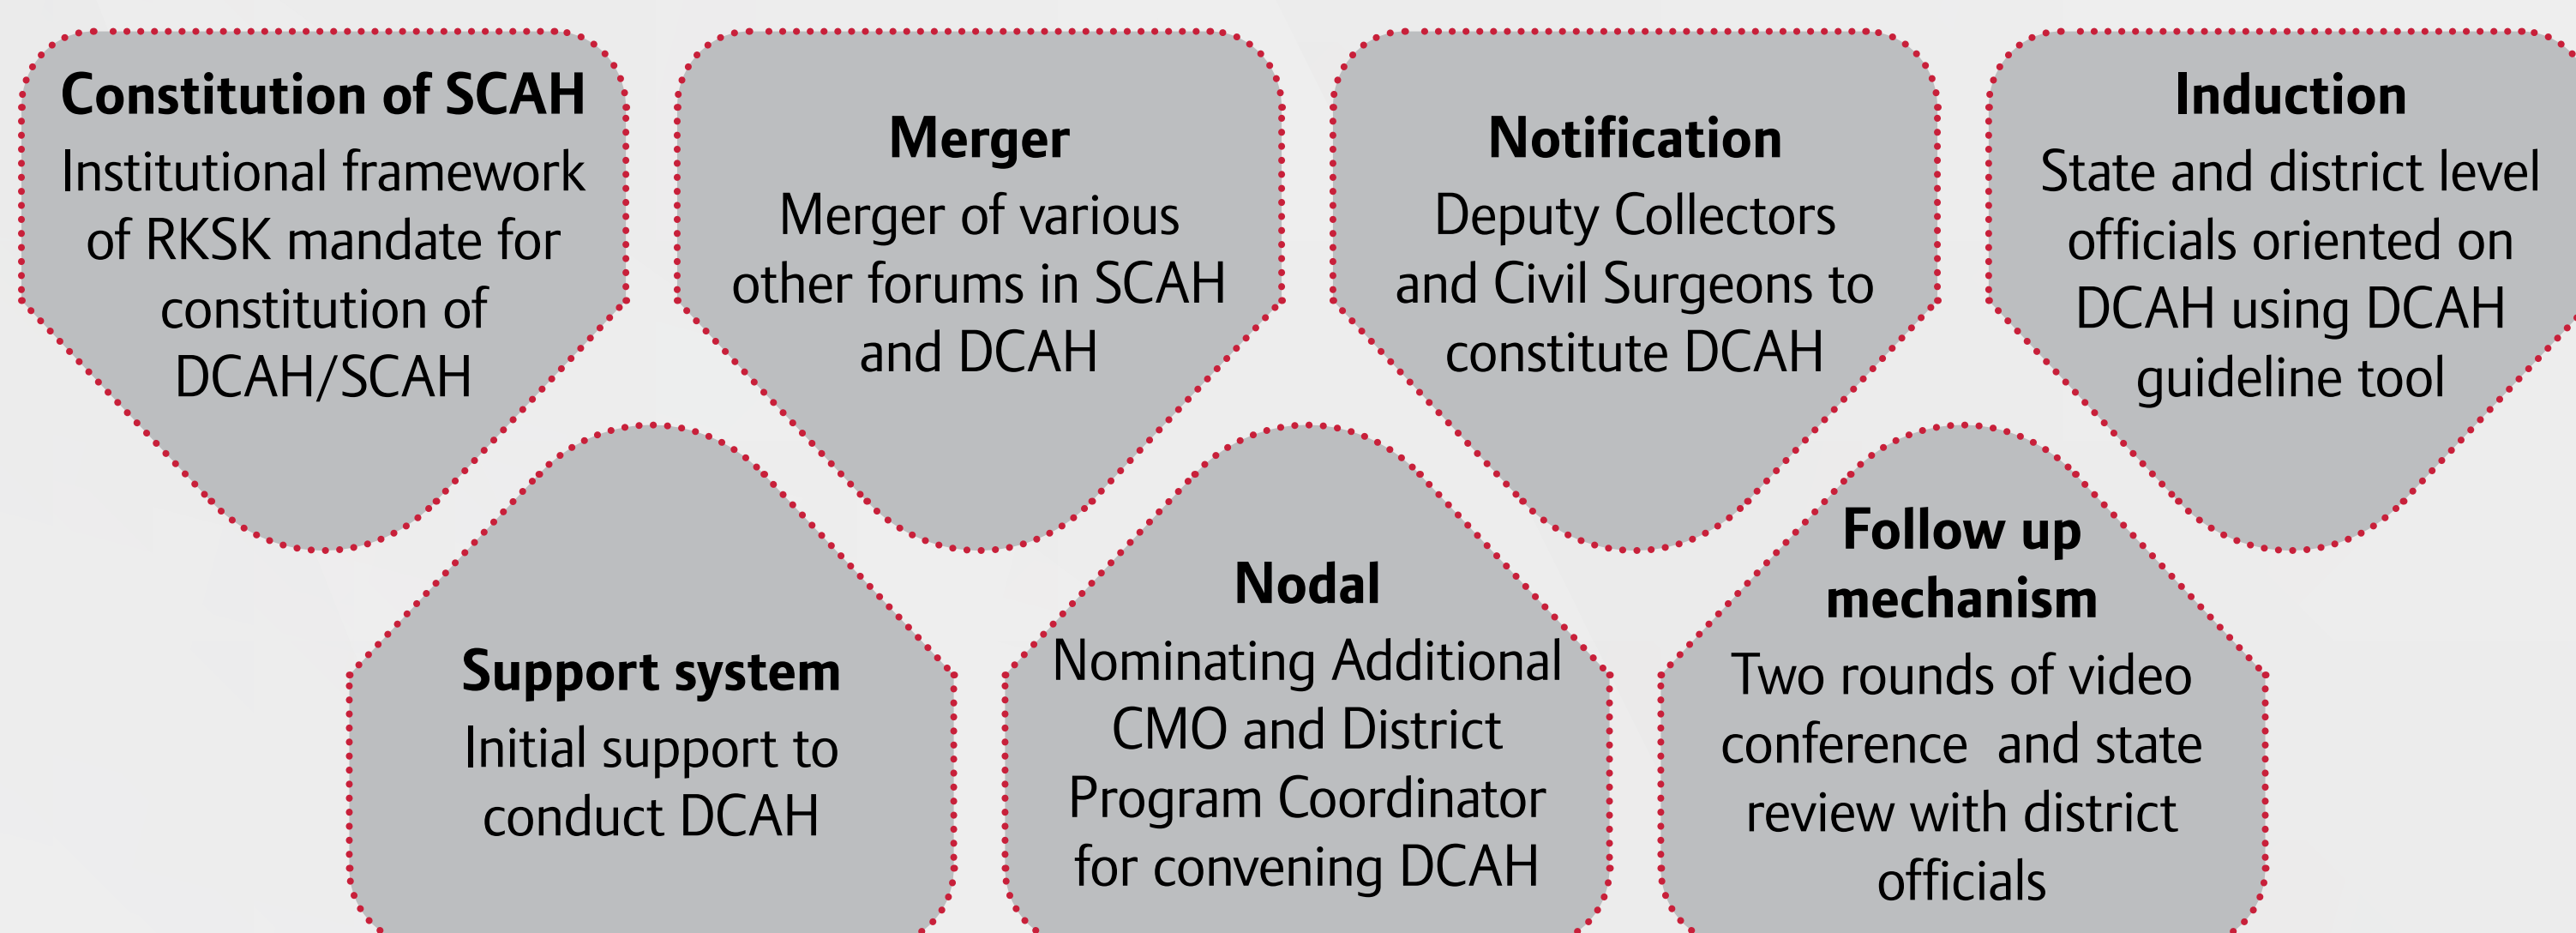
Constitution of SCAH
Institutional framework of RKSK mandate for constitution of DCAH/SCAH

Merger
Merger of various other forums in SCAH and DCAH

Notification
Deputy Collectors and Civil Surgeons to constitute DCAH

Induction
State and district level officials oriented on DCAH using DCAH guideline tool

Support system
Initial support to conduct DCAH

Nodal
Nominating Additional CMO and District Program Coordinator for convening DCAH

Follow up mechanism
Two rounds of video conference and state review with district officials